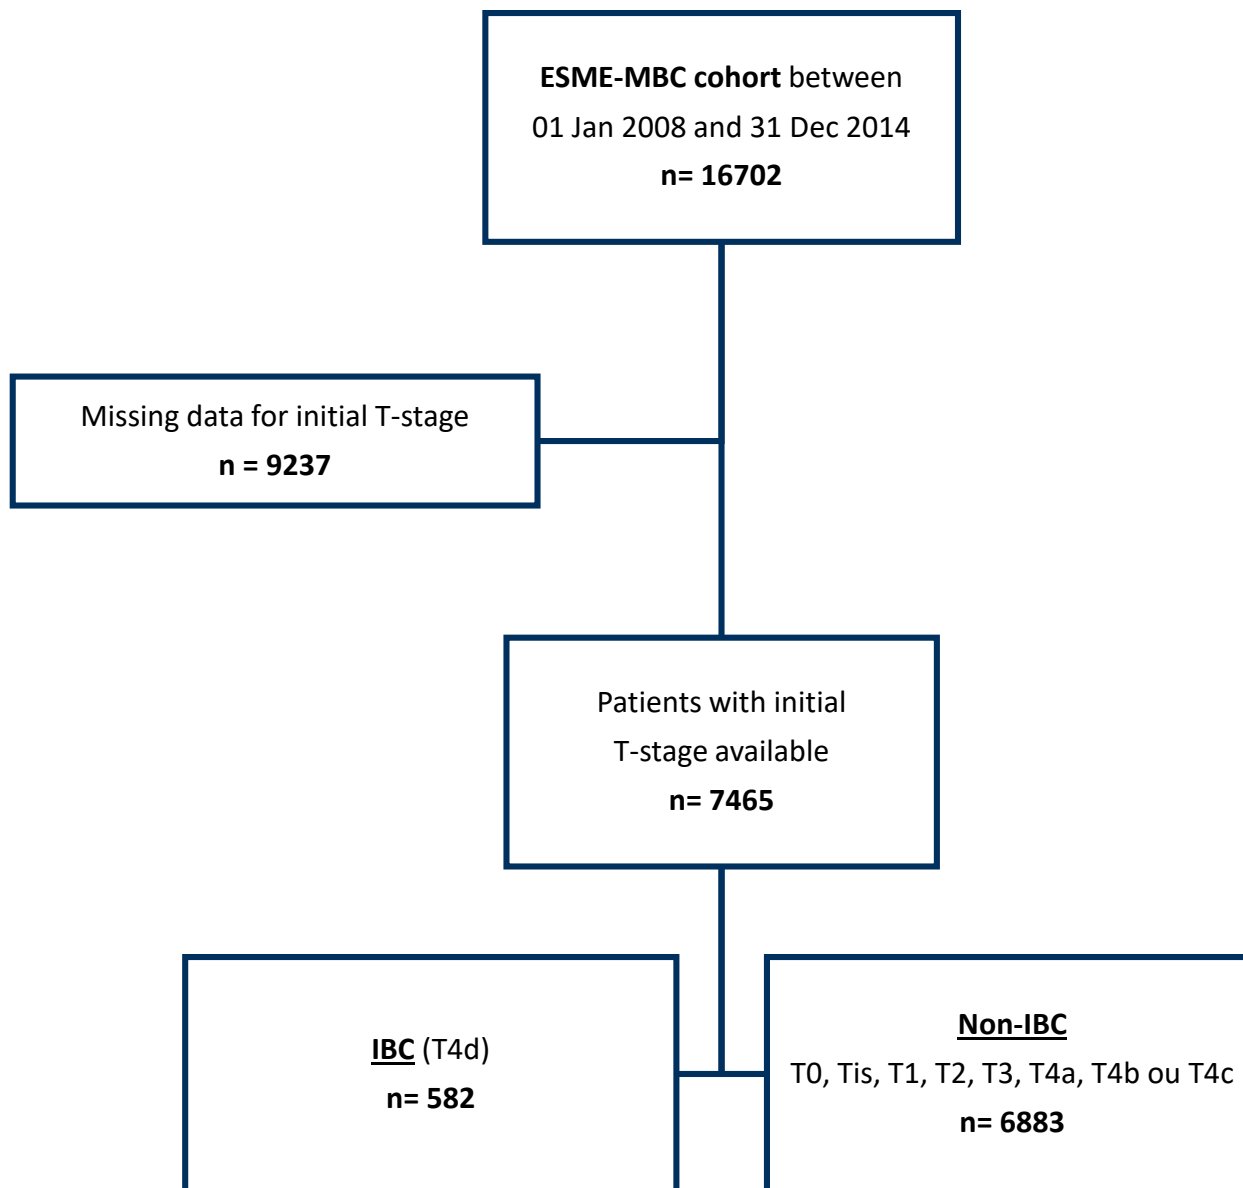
ESME-MBC cohort between
01 Jan 2008 and 31 Dec 2014
n= 16702

Missing data for initial T-stage
n = 9237

Patients with initial
T-stage available
n= 7465

IBC (T4d)
n= 582

Non-IBC
T0, Tis, T1, T2, T3, T4a, T4b ou T4c
n= 6883